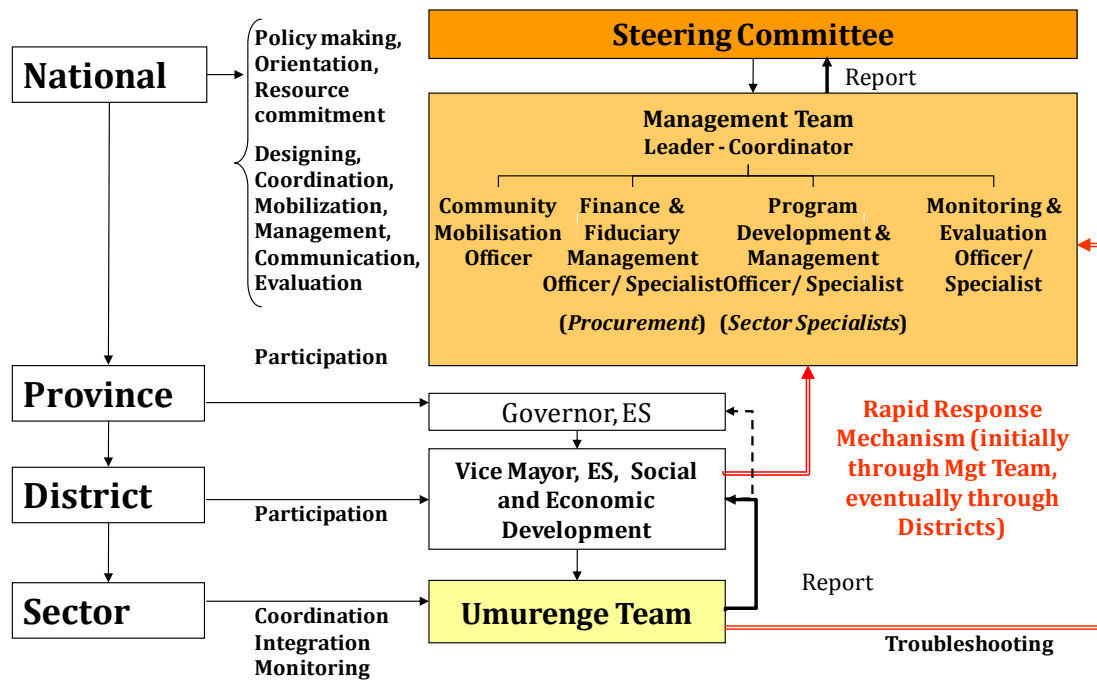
National

Policy making, Orientation, Resource commitment

Designing, Coordination, Mobilization, Management, Communication, Evaluation

Steering Committee

Report

Management Team
Leader - Coordinator

Community Mobilisation Officer

Finance & Fiduciary Management Officer/ Specialist

Program Development & Management Officer/ Specialist

Monitoring & Evaluation Officer/ Specialist

(Procurement) (Sector Specialists)

Participation

Province

Governor, ES

Rapid Response Mechanism (initially through Mgt Team, eventually through Districts)

District

Vice Mayor, ES, Social and Economic Development

Participation

Report

Sector

Coordination
Integration
Monitoring

Umurenge Team

Troubleshooting